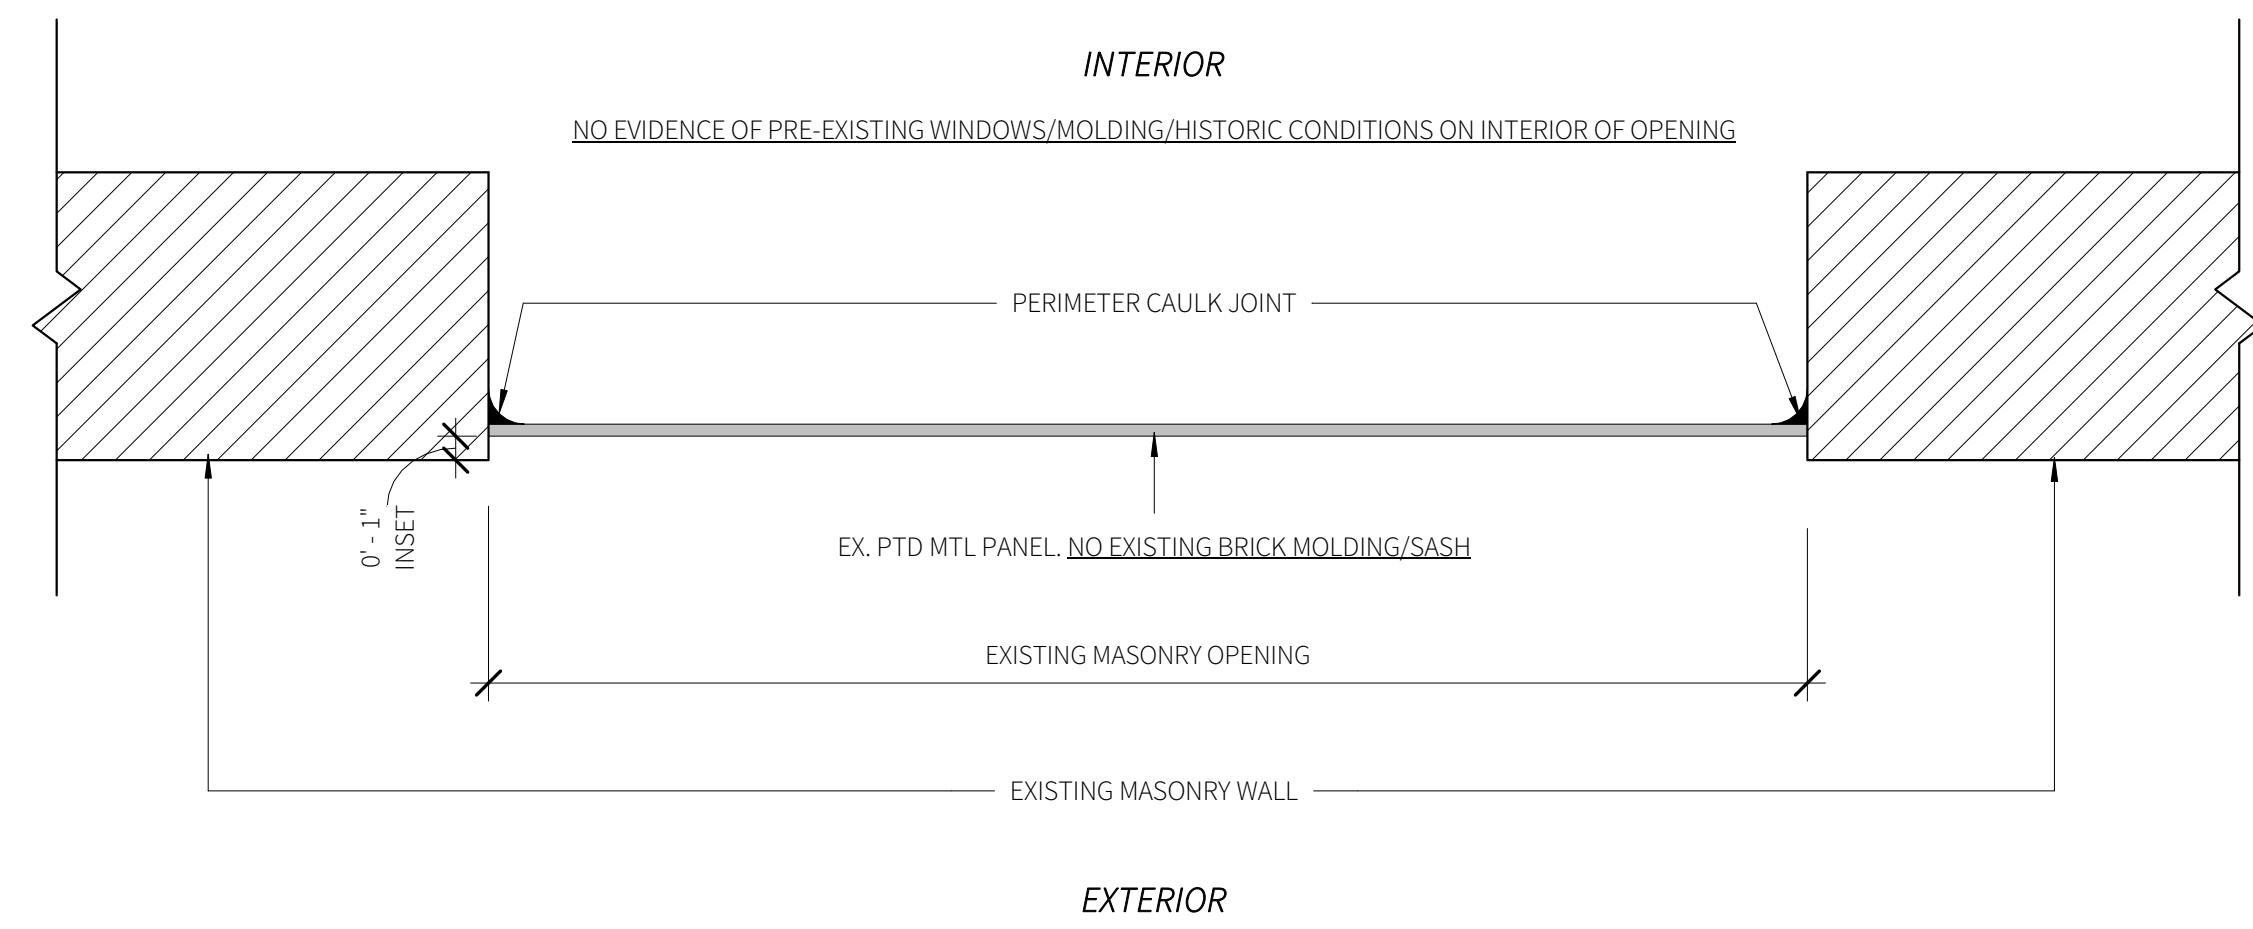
INTERIOR

NO EVIDENCE OF PRE-EXISTING WINDOWS/MOLDING/HISTORIC CONDITIONS ON INTERIOR OF OPENING

PERIMETER CAULK JOINT

0' - 1"
INSET

EX. PTD MTL PANEL. NO EXISTING BRICK MOLDING/SASH

EXISTING MASONRY OPENING

EXISTING MASONRY WALL

EXTERIOR